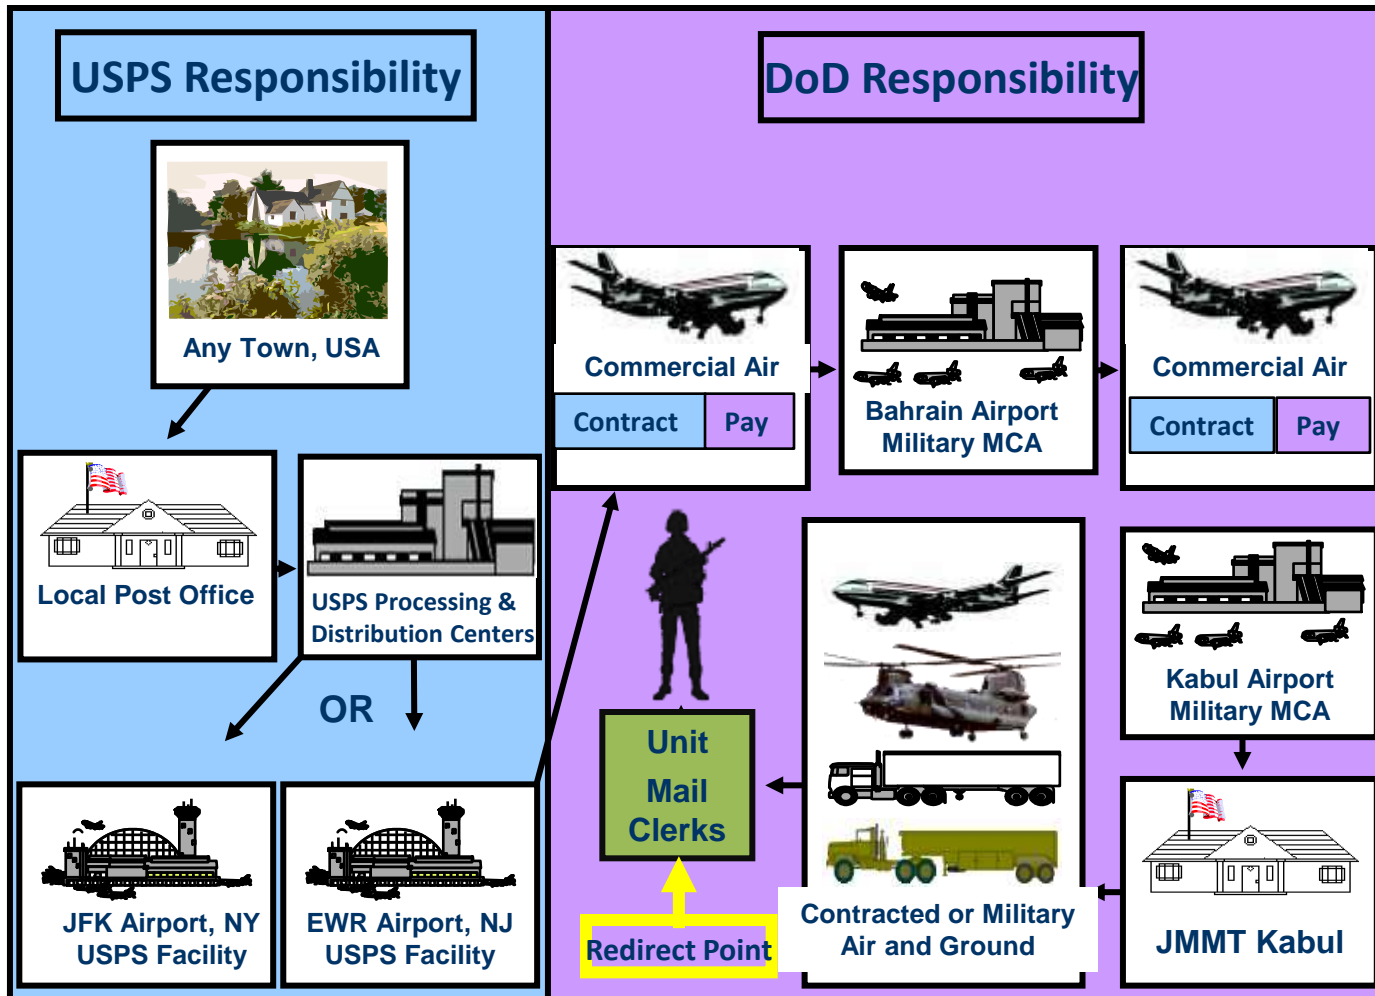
USPS Responsibility

Any Town, USA

Local Post Office

USPS Processing & Distribution Centers

OR

JFK Airport, NY USPS Facility

EWR Airport, NJ USPS Facility

DoD Responsibility

Commercial Air

Contract

Pay

Bahrain Airport Military MCA

Commercial Air

Contract

Pay

Kabul Airport Military MCA

JMMT Kabul

Contracted or Military Air and Ground

Unit Mail Clerks

Redirect Point